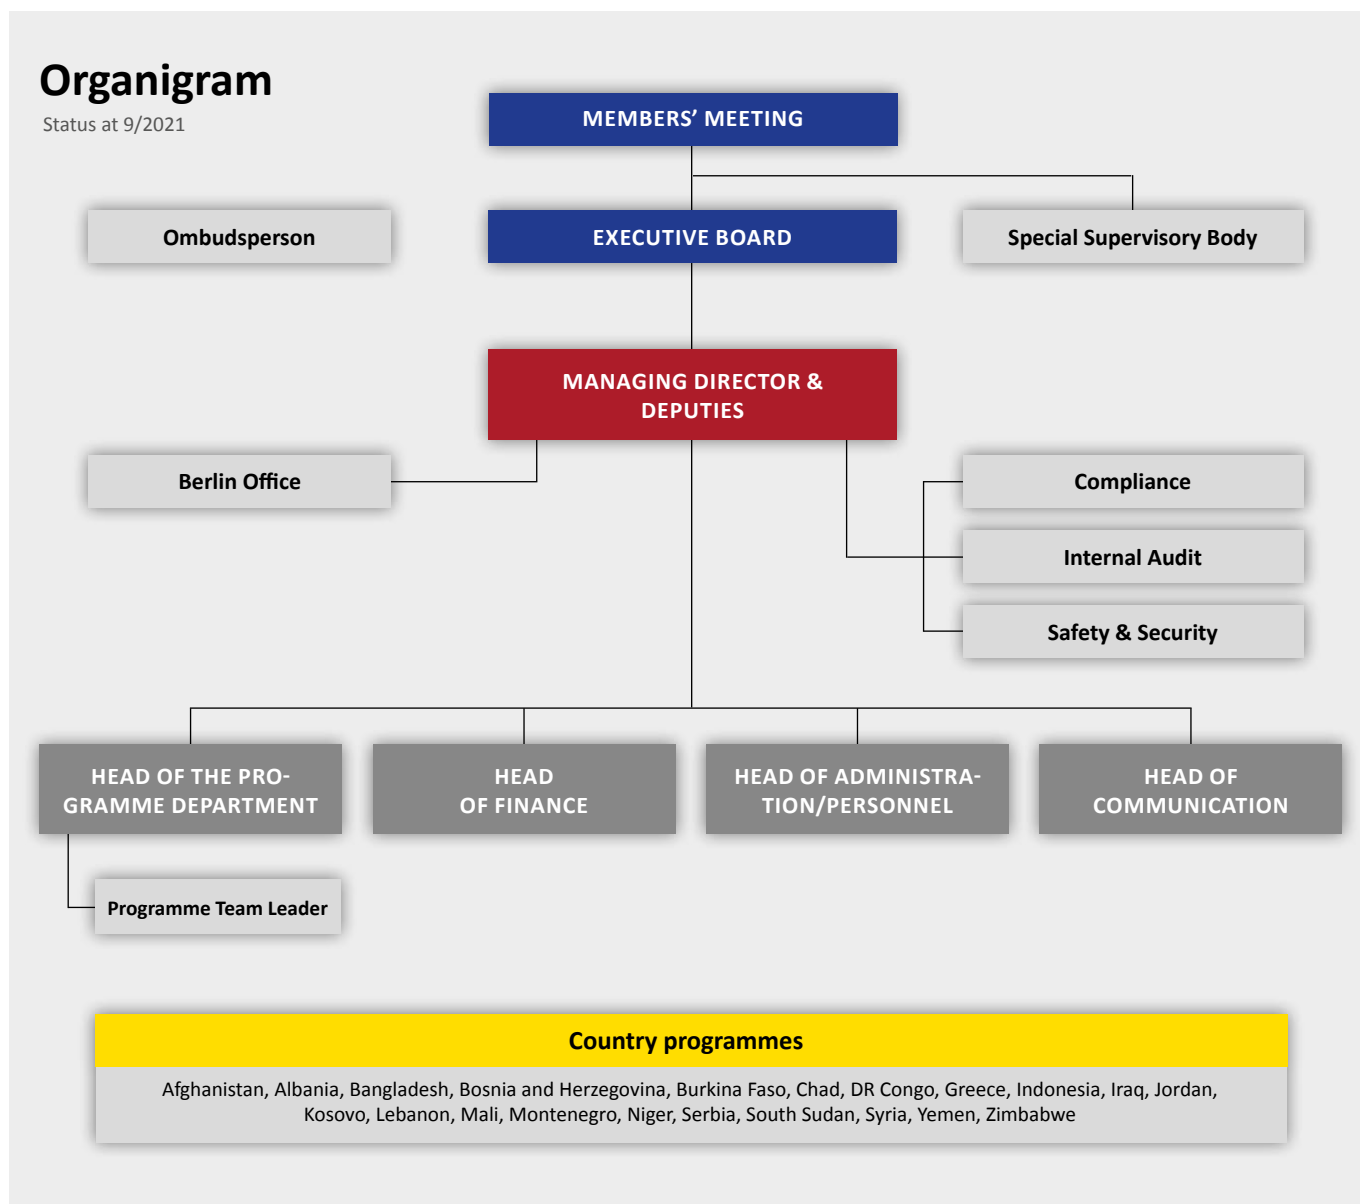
Organigram
Status at 9/2021

MEMBERS' MEETING

Ombudsperson

EXECUTIVE BOARD

Special Supervisory Body

MANAGING DIRECTOR & DEPUTIES

Berlin Office

Compliance

Internal Audit

Safety & Security

HEAD OF THE PROGRAMME DEPARTMENT

HEAD OF FINANCE

HEAD OF ADMINISTRATION/PERSONNEL

HEAD OF COMMUNICATION

Programme Team Leader

Country programmes

Afghanistan, Albania, Bangladesh, Bosnia and Herzegovina, Burkina Faso, Chad, DR Congo, Greece, Indonesia, Iraq, Jordan, Kosovo, Lebanon, Mali, Montenegro, Niger, Serbia, South Sudan, Syria, Yemen, Zimbabwe